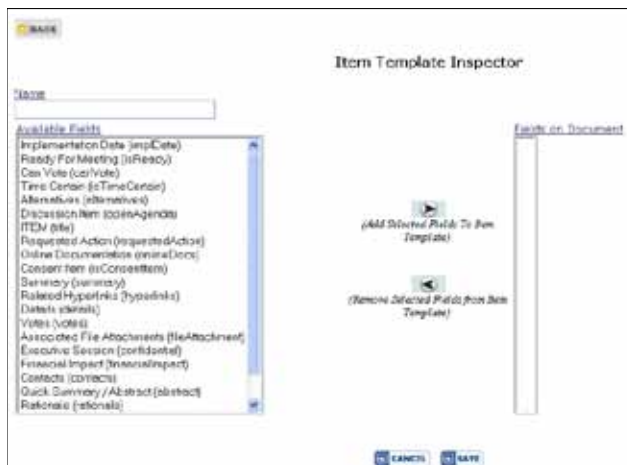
BACK

Item Template Inspector

Name

Available Fields

Implementation Date (implDate)
Ready For Meeting (isReady)
Can Vote (canVote)
Time Certain (isTimeCertain)
Alternatives (alternatives)
Discussion Item (openAgenda)
ITEM (title)
Requested Action (requestedAction)
Online Documentation (onlineDocs)
Consent Item (isConsentItem)
Summary (summary)
Related Hyperlinks (hyperlinks)
Details (details)
Votes (votes)
Associated File Attachments (fileAttachment)
Executive Session (confidential)
Financial Impact (financialImpact)
Contacts (contacts)
Quick Summary / Abstract (abstract)
Rationale (rationale)

(Add Selected Fields To Item Template)

(Remove Selected Fields from Item Template)

Fields on Document

CANCEL SAVE